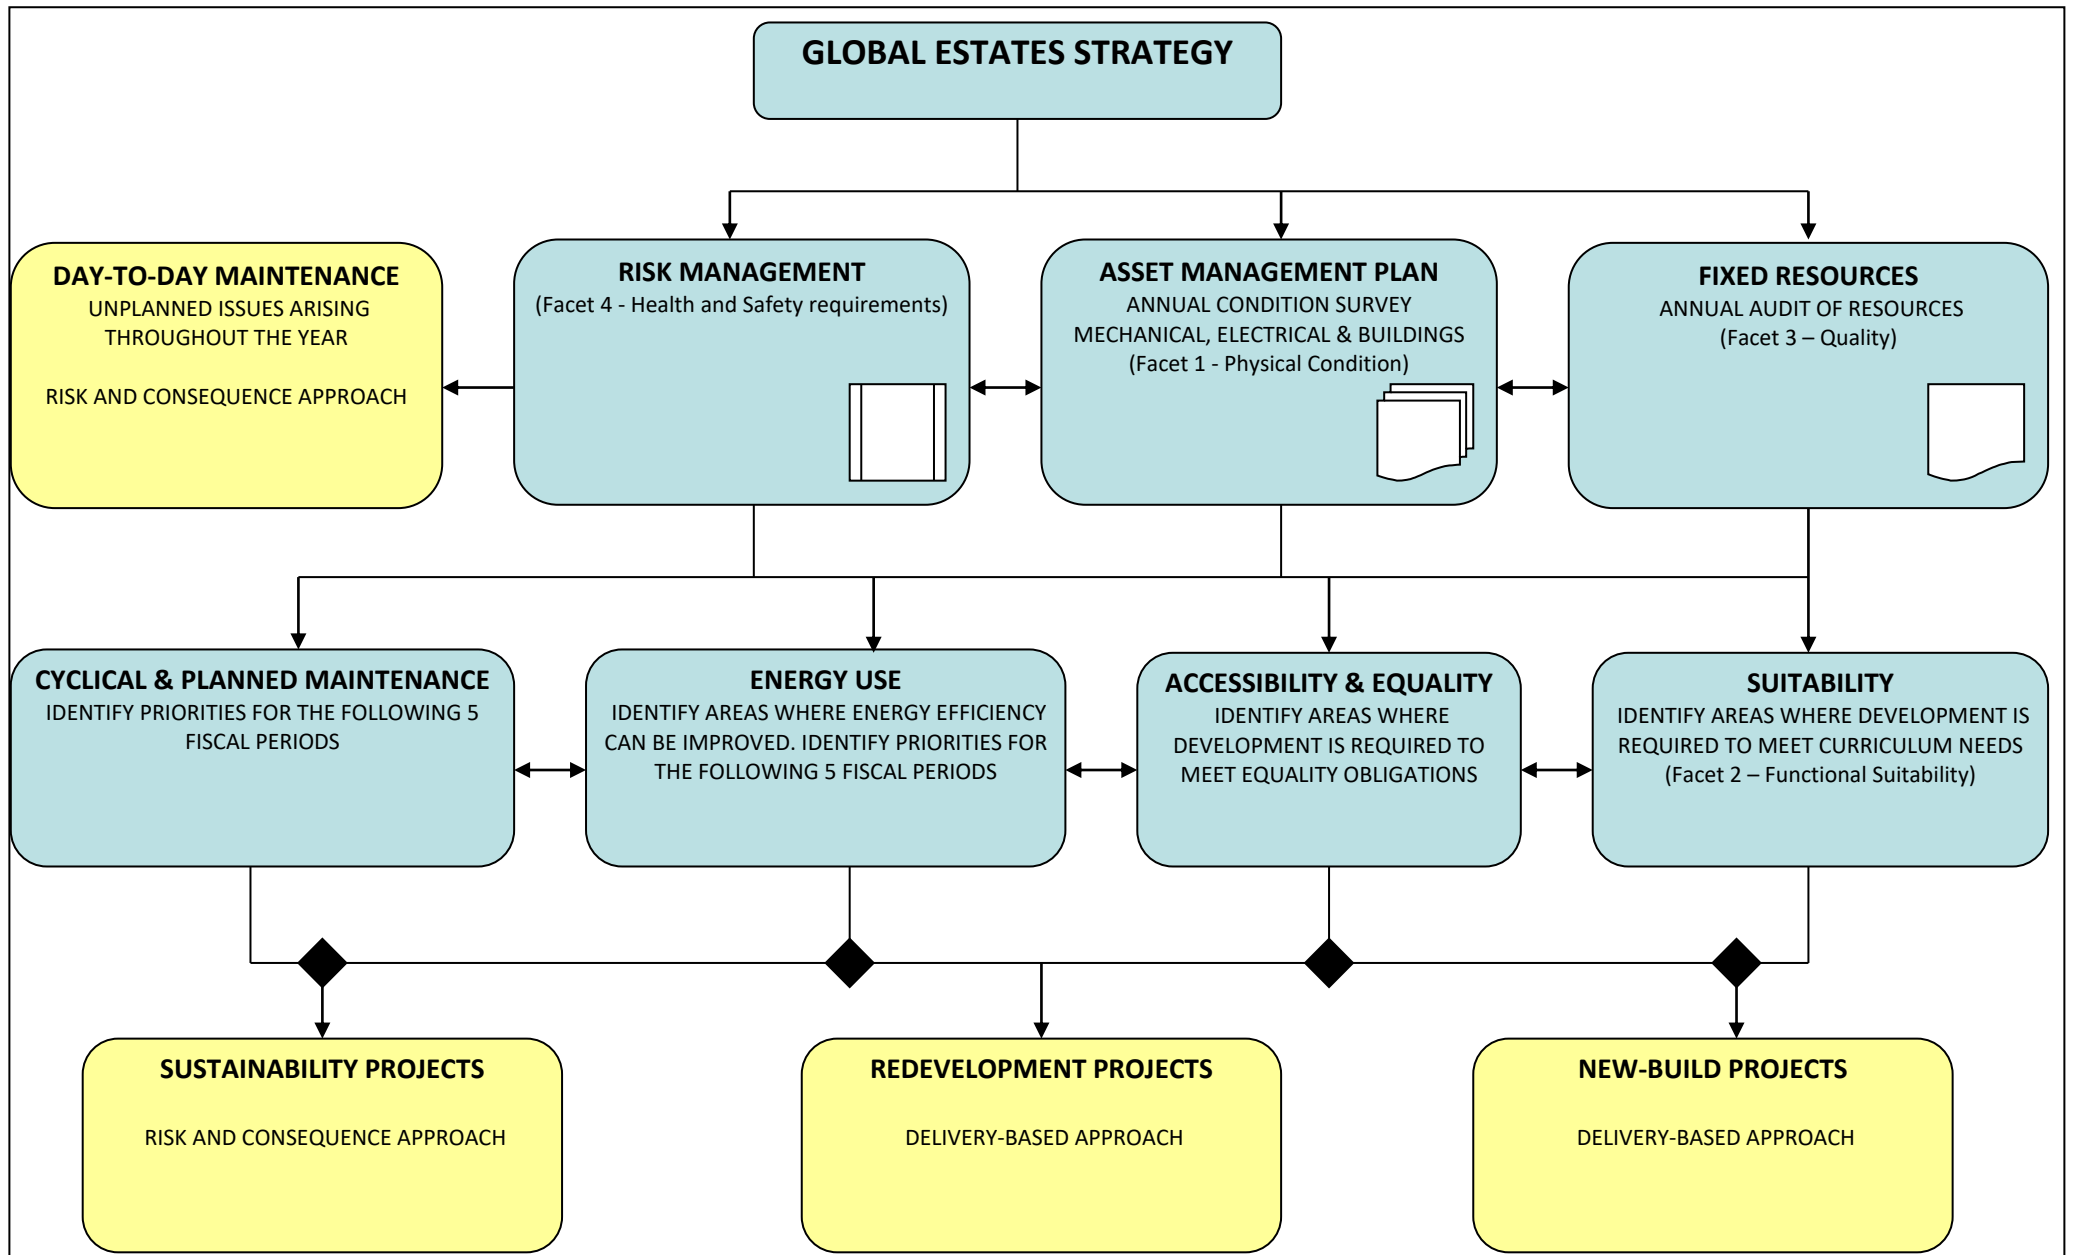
GLOBAL ESTATES STRATEGY

DAY-TO-DAY MAINTENANCE
UNPLANNED ISSUES ARISING THROUGHOUT THE YEAR

RISK AND CONSEQUENCE APPROACH

RISK MANAGEMENT
(Facet 4 - Health and Safety requirements)

ASSET MANAGEMENT PLAN
ANNUAL CONDITION SURVEY
MECHANICAL, ELECTRICAL & BUILDINGS
(Facet 1 - Physical Condition)

FIXED RESOURCES
ANNUAL AUDIT OF RESOURCES
(Facet 3 – Quality)

CYCLICAL & PLANNED MAINTENANCE
IDENTIFY PRIORITIES FOR THE FOLLOWING 5 FISCAL PERIODS

ENERGY USE
IDENTIFY AREAS WHERE ENERGY EFFICIENCY CAN BE IMPROVED. IDENTIFY PRIORITIES FOR THE FOLLOWING 5 FISCAL PERIODS

ACCESSIBILITY & EQUALITY
IDENTIFY AREAS WHERE DEVELOPMENT IS REQUIRED TO MEET EQUALITY OBLIGATIONS

SUITABILITY
IDENTIFY AREAS WHERE DEVELOPMENT IS REQUIRED TO MEET CURRICULUM NEEDS
(Facet 2 – Functional Suitability)

SUSTAINABILITY PROJECTS

RISK AND CONSEQUENCE APPROACH

REDEVELOPMENT PROJECTS

DELIVERY-BASED APPROACH

NEW-BUILD PROJECTS

DELIVERY-BASED APPROACH